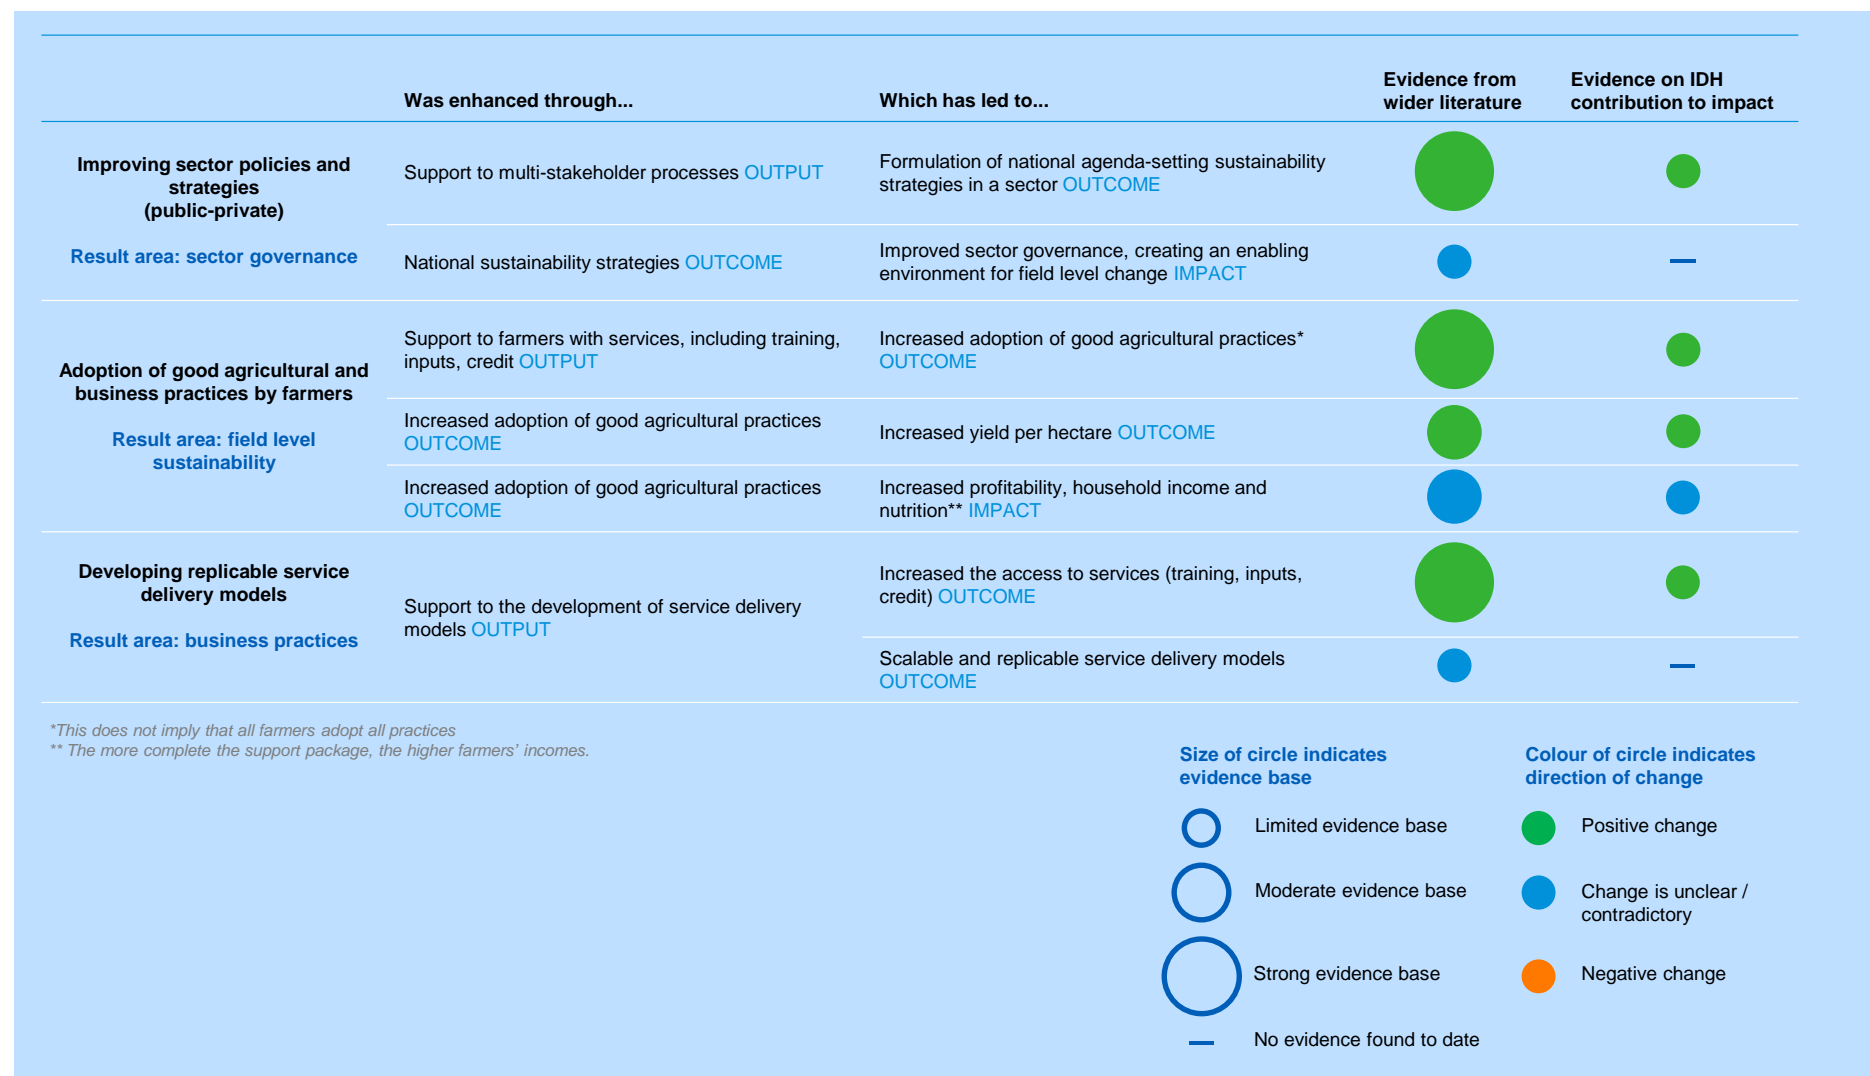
| | Was enhanced through... | Which has led to... | Evidence from wider literature | Evidence on IDH contribution to impact |
|---|---|---|---|---|
| **Improving sector policies and strategies (public-private)** | Support to multi-stakeholder processes OUTPUT | Formulation of national agenda-setting sustainability strategies in a sector OUTCOME | | |
| **Result area: sector governance** | National sustainability strategies OUTCOME | Improved sector governance, creating an enabling environment for field level change IMPACT | | — |
| **Adoption of good agricultural and business practices by farmers** | Support to farmers with services, including training, inputs, credit OUTPUT | Increased adoption of good agricultural practices* OUTCOME | | |
| **Result area: field level sustainability** | Increased adoption of good agricultural practices OUTCOME | Increased yield per hectare OUTCOME | | |
| | Increased adoption of good agricultural practices OUTCOME | Increased profitability, household income and nutrition** IMPACT | | |
| **Developing replicable service delivery models** | Support to the development of service delivery models OUTPUT | Increased the access to services (training, inputs, credit) OUTCOME | | |
| **Result area: business practices** | | Scalable and replicable service delivery models OUTCOME | | — |

*This does not imply that all farmers adopt all practices
** The more complete the support package, the higher farmers' incomes.

**Size of circle indicates evidence base**
Limited evidence base
Moderate evidence base
Strong evidence base
— No evidence found to date

**Colour of circle indicates direction of change**
Positive change
Change is unclear / contradictory
Negative change